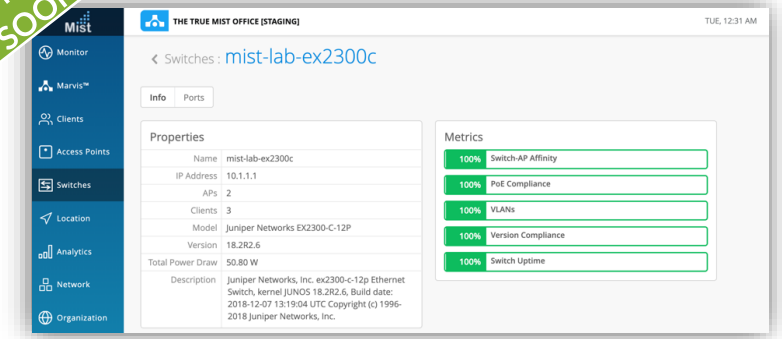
SOON

Mist

Monitor

Marvis™

Clients

Access Points

Switches

Location

Analytics

Network

Organization

THE TRUE MIST OFFICE [STAGING]

TUE, 12:31 AM

< Switches : mist-lab-ex2300c

Info Ports

Properties

| | |
|---|---|
| Name | mist-lab-ex2300c |
| IP Address | 10.1.1.1 |
| APs | 2 |
| Clients | 3 |
| Model | Juniper Networks EX2300-C-12P |
| Version | 18.2R2.6 |
| Total Power Draw | 50.80 W |
| Description | Juniper Networks, Inc. ex2300-c-12p Ethernet Switch, kernel JUNOS 18.2R2.6, Build date: 2018-12-07 13:19:04 UTC Copyright (c) 1996-2018 Juniper Networks, Inc. |

Metrics

100% Switch-AP Affinity

100% PoE Compliance

100% VLANs

100% Version Compliance

100% Switch Uptime